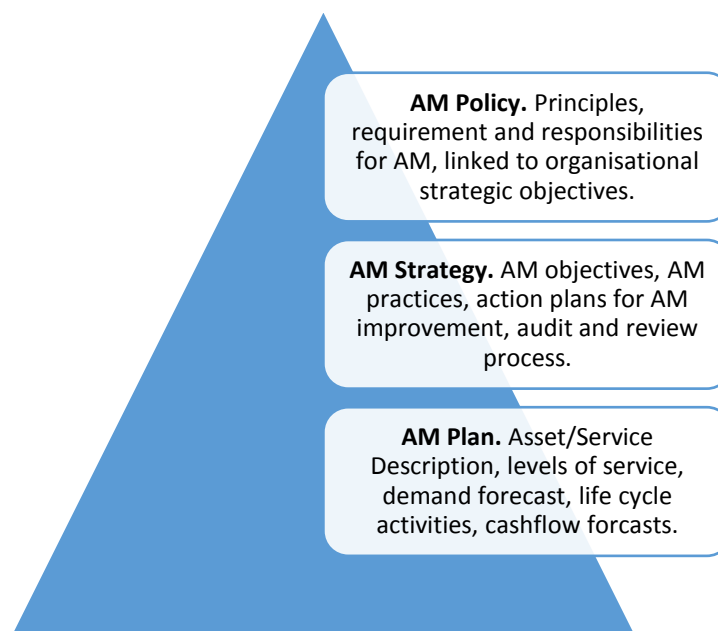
**AM Policy.** Principles, requirement and responsibilities for AM, linked to organisational strategic objectives.

**AM Strategy.** AM objectives, AM practices, action plans for AM improvement, audit and review process.

**AM Plan.** Asset/Service Description, levels of service, demand forecast, life cycle activities, cashflow forcasts.